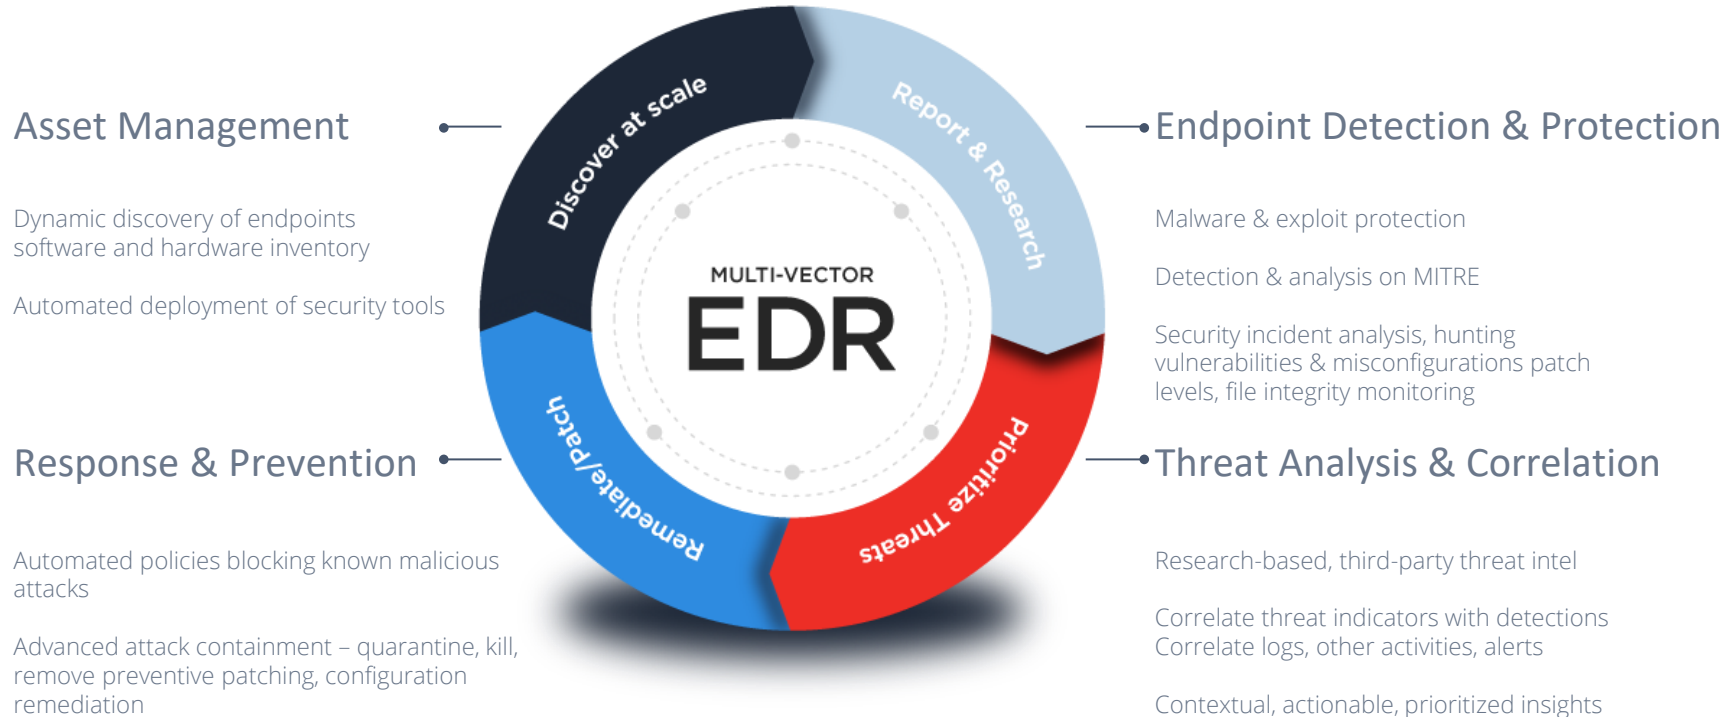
Asset Management

Dynamic discovery of endpoints software and hardware inventory

Automated deployment of security tools

Response & Prevention

Automated policies blocking known malicious attacks

Advanced attack containment – quarantine, kill, remove preventive patching, configuration remediation

Discover at scale

Report & Research

Prioritize Threats

Remediate/patch

MULTI-VECTOR

EDR

Endpoint Detection & Protection

Malware & exploit protection

Detection & analysis on MITRE

Security incident analysis, hunting vulnerabilities & misconfigurations patch levels, file integrity monitoring

Threat Analysis & Correlation

Research-based, third-party threat intel

Correlate threat indicators with detections
Correlate logs, other activities, alerts

Contextual, actionable, prioritized insights